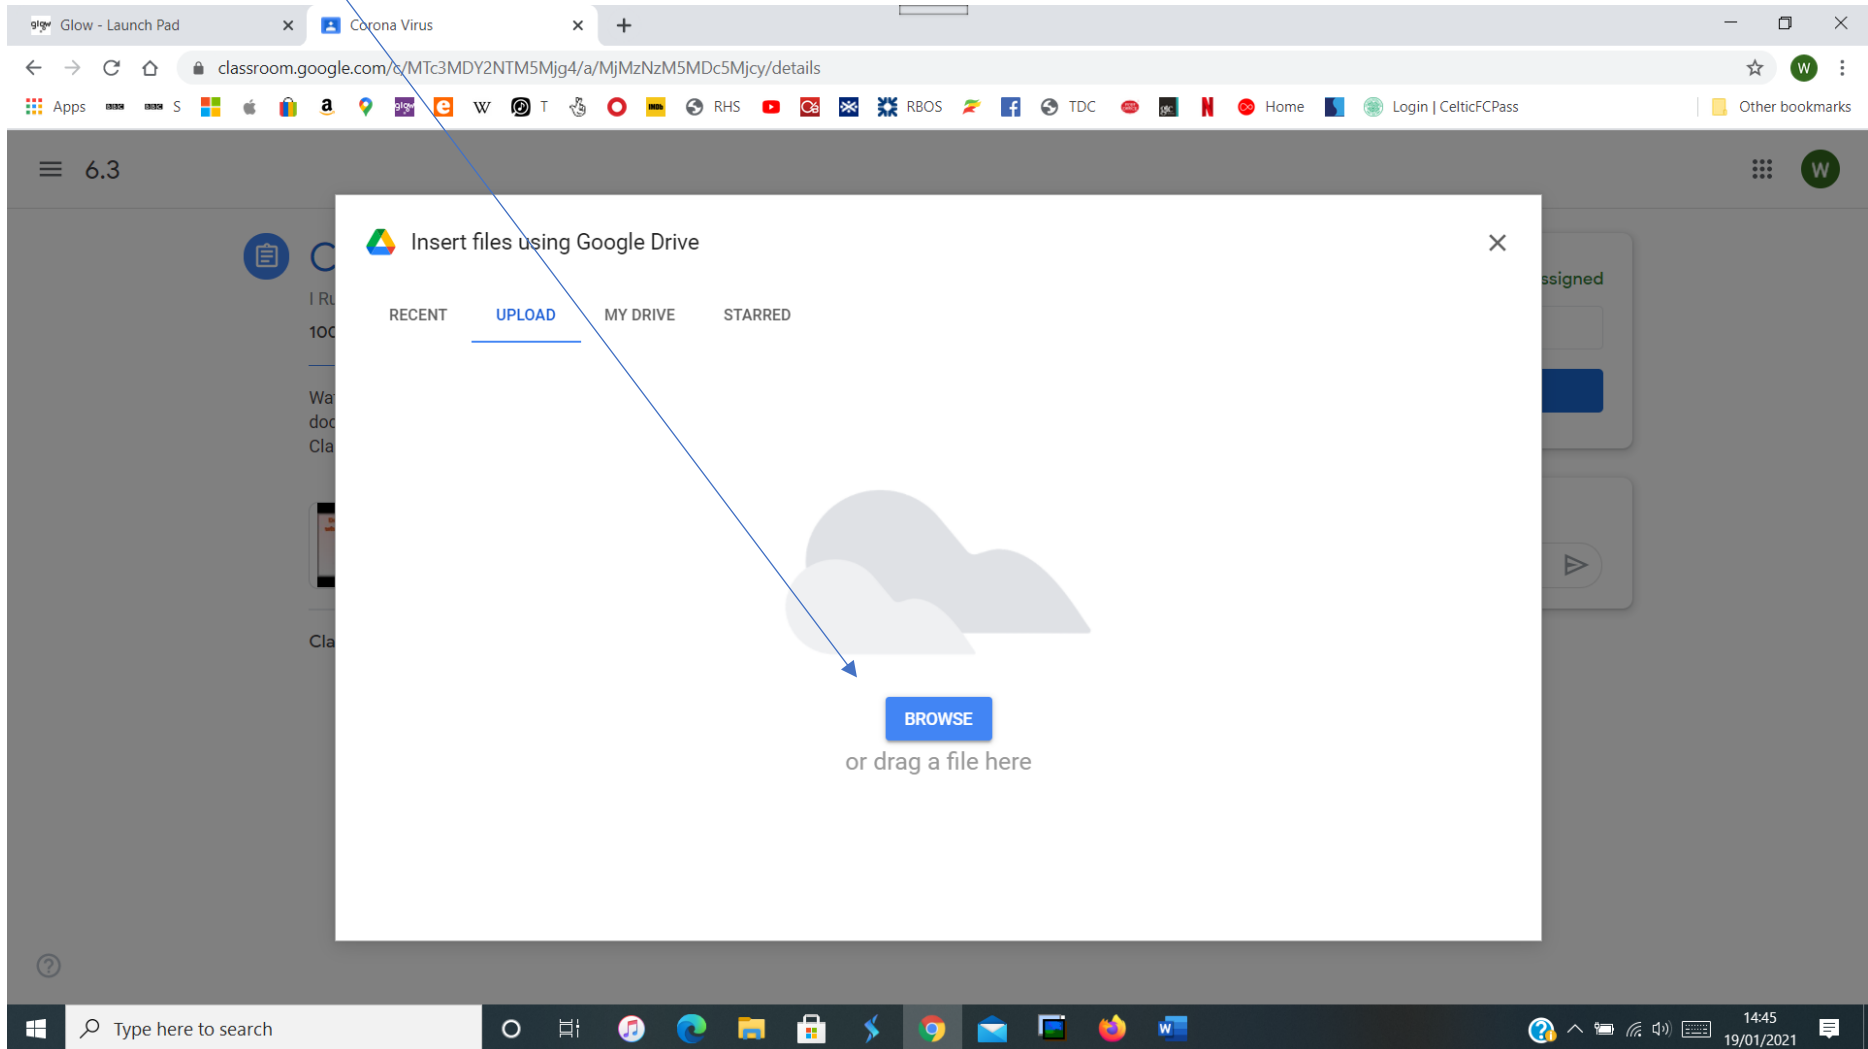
Glow - Launch Pad
Corona Virus
classroom.google.com/c/MTc3MDY2NTM5Mjg4/a/MjMzNzM5MDc5Mjcy/details
Apps S T RHS RBOS TDC Home Login | CelticFCPass Other bookmarks

6.3

C
I Ru
100
Wa
doc
Cla
Cla
ssigned

Insert files using Google Drive

RECENT UPLOAD MY DRIVE STARRED

BROWSE
or drag a file here

Type here to search
14:45
19/01/2021